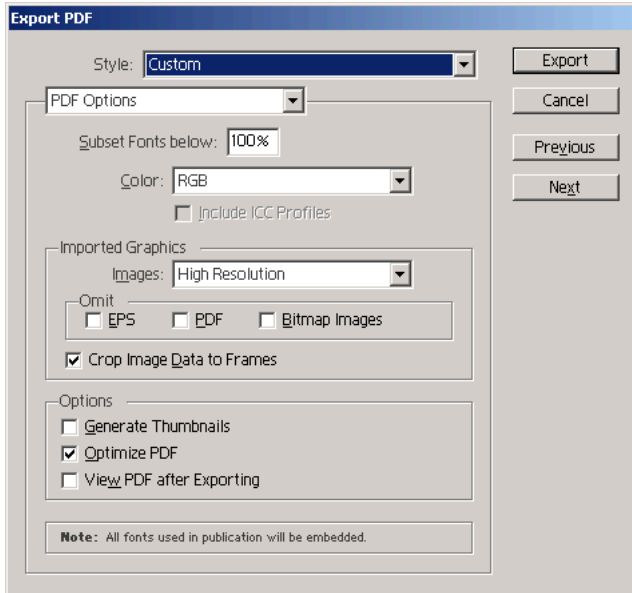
Export PDF

Style: Custom

Export

Cancel

Previous

Next

PDF Options

Subset Fonts below: 100%

Color: RGB

Include ICC Profiles

Imported Graphics

Images: High Resolution

Omit

EPS

PDF

Bitmap Images

Crop Image Data to Frames

Options

Generate Thumbnails

Optimize PDF

View PDF after Exporting

Note: All fonts used in publication will be embedded.